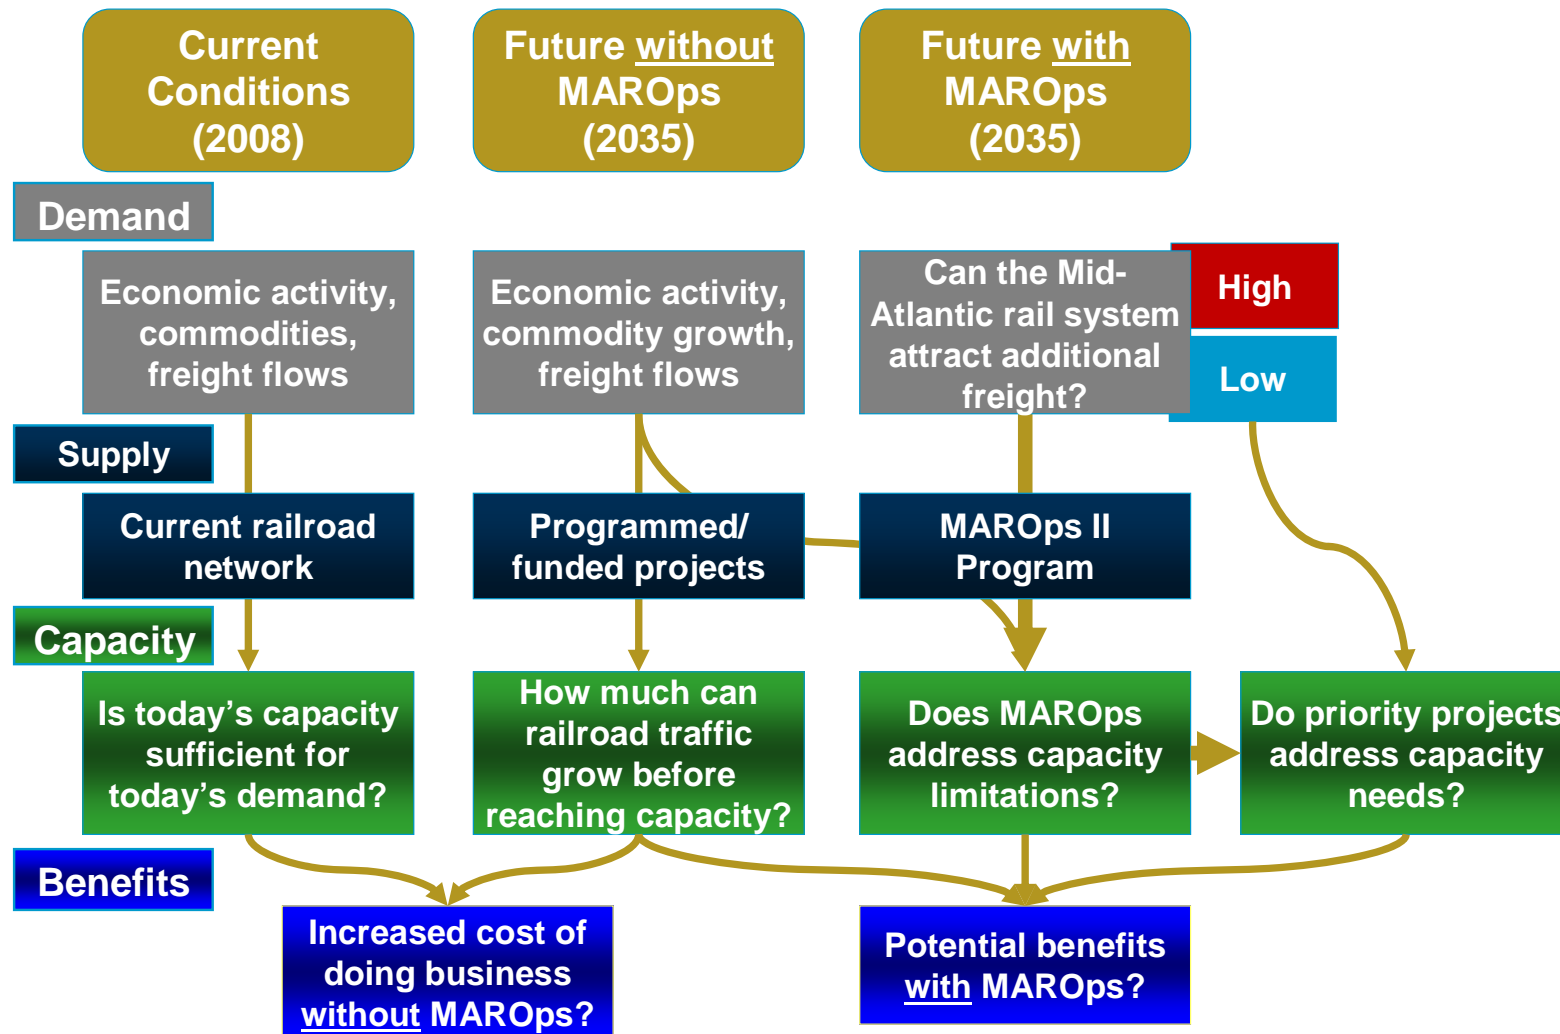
Current Conditions (2008)

Future without MAROps (2035)

Future with MAROps (2035)

Demand

Economic activity, commodities, freight flows

Economic activity, commodity growth, freight flows

Can the Mid-Atlantic rail system attract additional freight?

High

Low

Supply

Current railroad network

Programmed/ funded projects

MAROps II Program

Capacity

Is today's capacity sufficient for today's demand?

How much can railroad traffic grow before reaching capacity?

Does MAROps address capacity limitations?

Do priority projects address capacity needs?

Benefits

Increased cost of doing business without MAROps?

Potential benefits with MAROps?